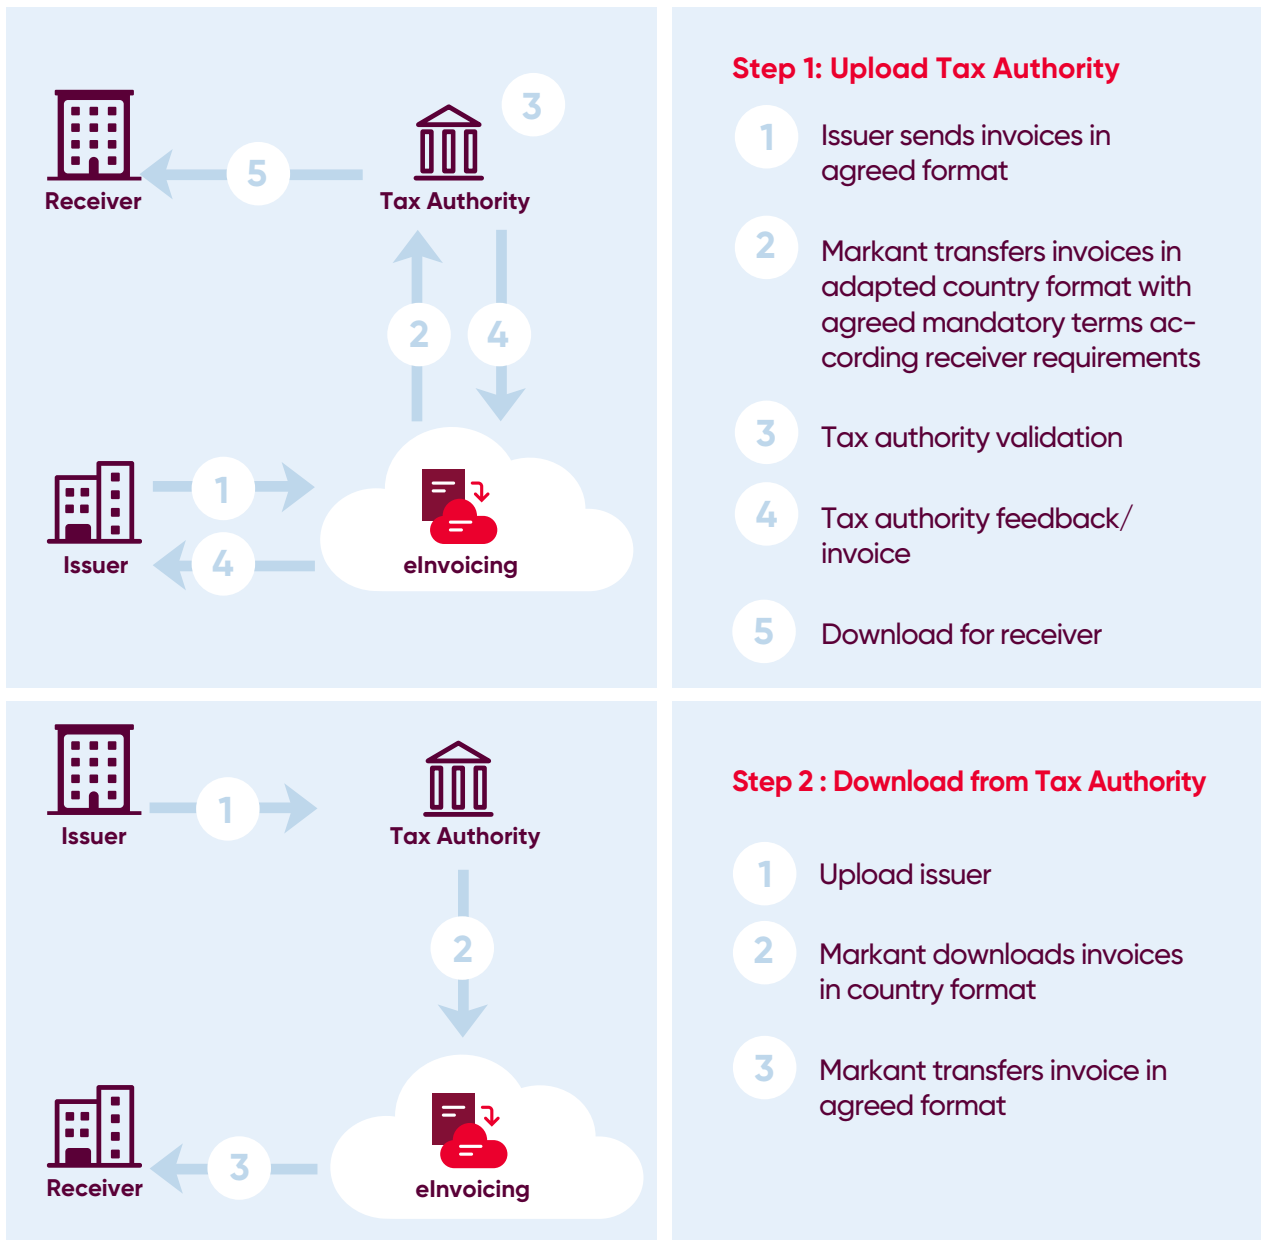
3

5

Receiver

Tax Authority

2

4

1

Issuer

4

eInvoicing

Step 1: Upload Tax Authority

1 Issuer sends invoices in agreed format

2 Markant transfers invoices in adapted country format with agreed mandatory terms according receiver requirements

3 Tax authority validation

4 Tax authority feedback/ invoice

5 Download for receiver

Issuer

1

Tax Authority

2

Receiver

3

eInvoicing

Step 2 : Download from Tax Authority

1 Upload issuer

2 Markant downloads invoices in country format

3 Markant transfers invoice in agreed format